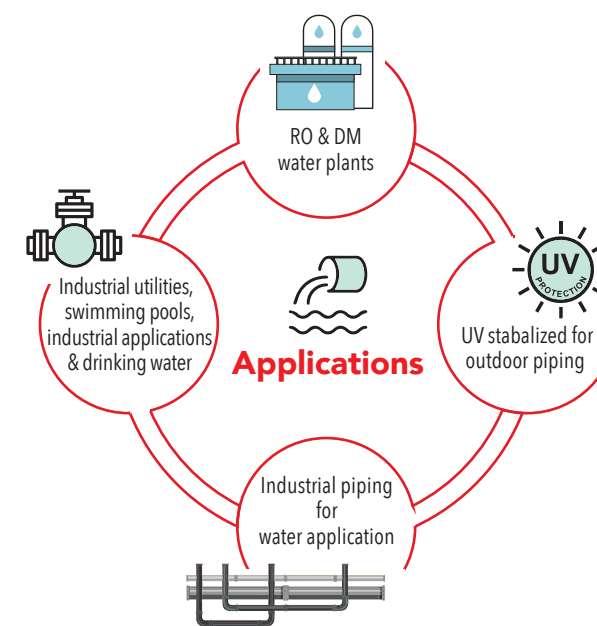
RO & DM water plants

UV PROTECTION

UV stabalized for outdoor piping

Industrial piping for water application

Industrial utilities, swimming pools, industrial applications & drinking water

Applications